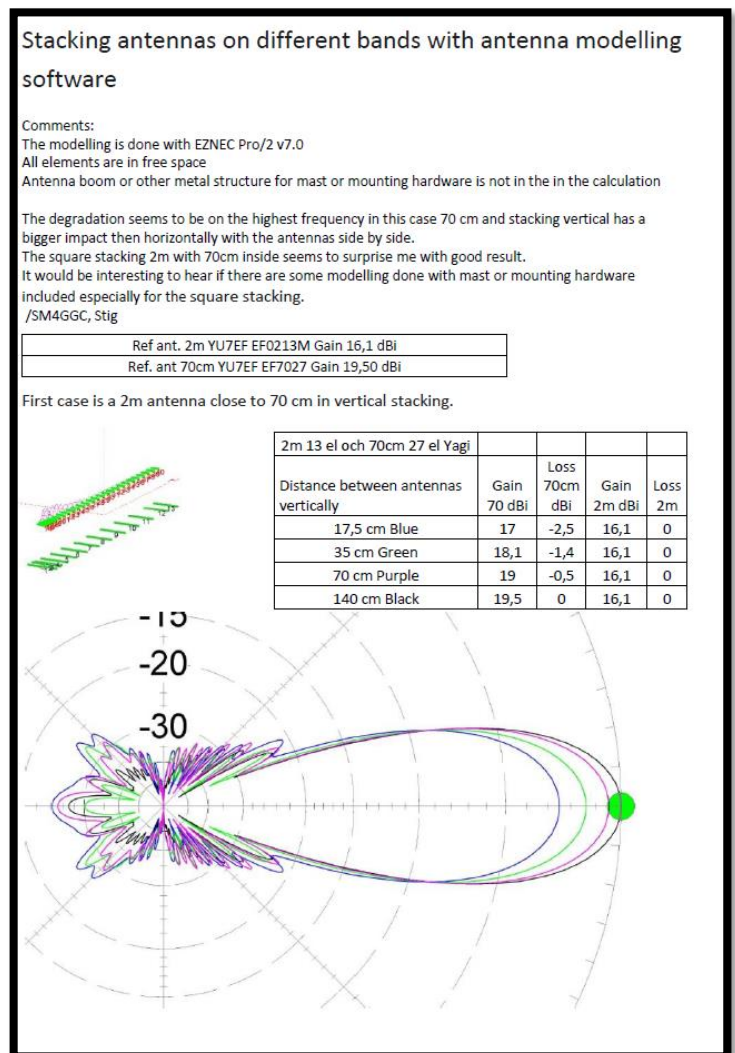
Stacking antennas on different bands with antenna modelling software

Comments:
The modelling is done with EZNEC Pro/2 v7.0
All elements are in free space
Antenna boom or other metal structure for mast or mounting hardware is not in the in the calculation

The degradation seems to be on the highest frequency in this case 70 cm and stacking vertical has a bigger impact then horizontally with the antennas side by side.
The square stacking 2m with 70cm inside seems to surprise me with good result.
It would be interesting to hear if there are some modelling done with mast or mounting hardware included especially for the square stacking.
/SM4GGC, Stig

| Ref ant. 2m YU7EF EF0213M Gain 16,1 dBi |
|---|
| Ref. ant 70cm YU7EF EF7027 Gain 19,50 dBi |

First case is a 2m antenna close to 70 cm in vertical stacking.

| 2m 13 el och 70cm 27 el Yagi | | | | |
|---|---|---|---|---|
| Distance between antennas vertically | Gain 70 dBi | Loss 70cm dBi | Gain 2m dBi | Loss 2m |
| 17,5 cm Blue | 17 | -2,5 | 16,1 | 0 |
| 35 cm Green | 18,1 | -1,4 | 16,1 | 0 |
| 70 cm Purple | 19 | -0,5 | 16,1 | 0 |
| 140 cm Black | 19,5 | 0 | 16,1 | 0 |

-15
-20
-30